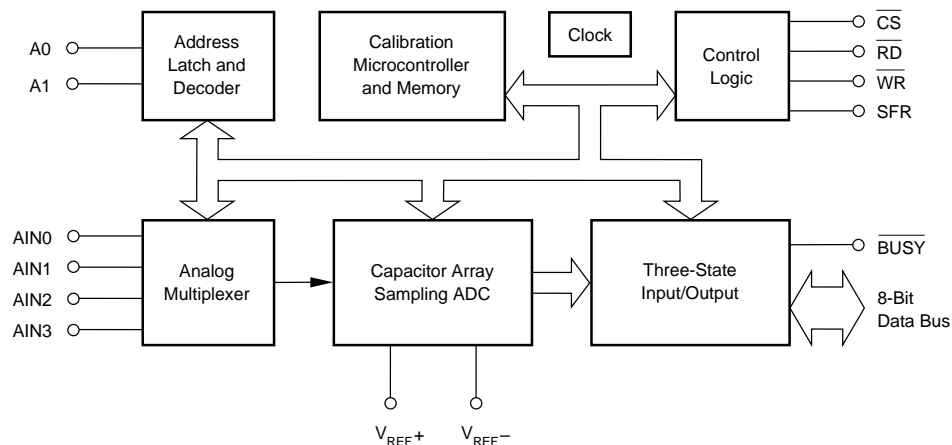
A0
A1

Address Latch and Decoder

Calibration Microcontroller and Memory

Clock

Control Logic

$\overline{CS}$
$\overline{RD}$
$\overline{WR}$
SFR

AIN0
AIN1
AIN2
AIN3

Analog Multiplexer

Capacitor Array Sampling ADC

Three-State Input/Output

$\overline{BUSY}$

8-Bit Data Bus

$V_{REF}+$
$V_{REF}-$